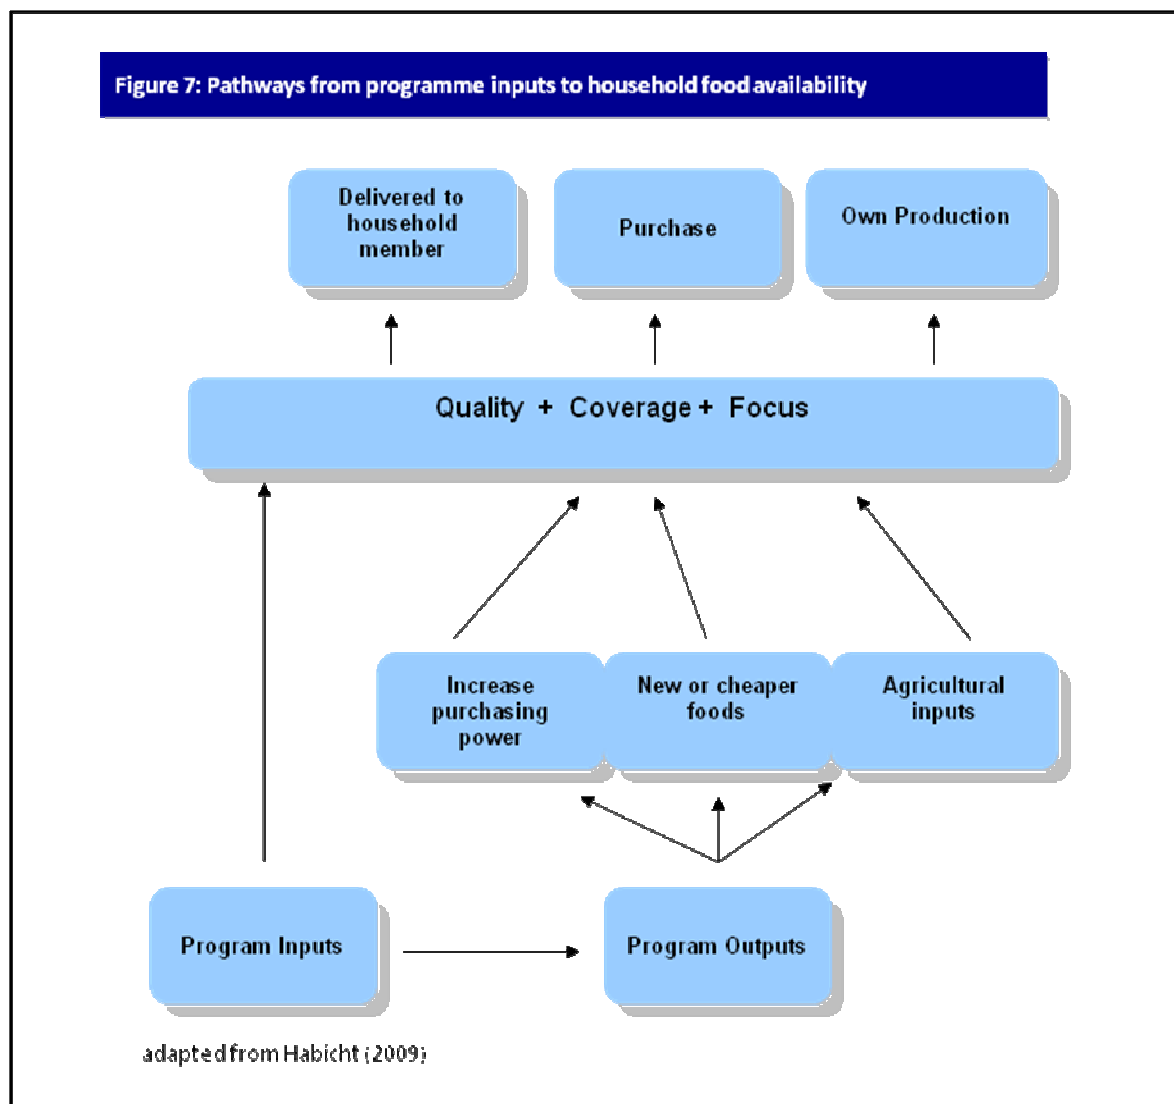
Figure 7: Pathways from programme inputs to household food availability

Delivered to household member

Purchase

Own Production

Quality + Coverage + Focus

Increase purchasing power

New or cheaper foods

Agricultural inputs

Program Inputs

Program Outputs

adapted from Habicht (2009)